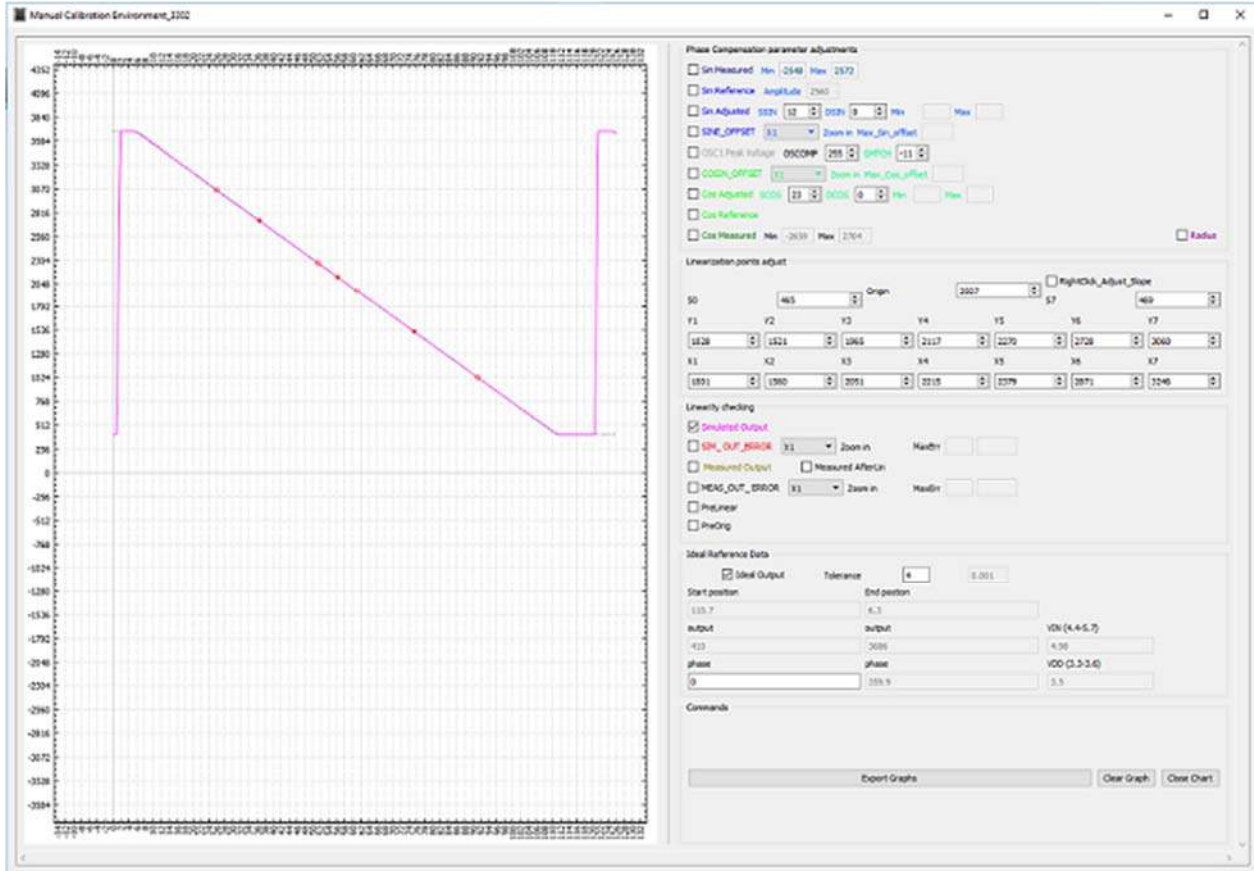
Manual Calibration Environment_3302

4352
4096
3840
3584
3328
3072
2816
2560
2304
2048
1792
1536
1280
1024
768
512
256
0
-256
-512
-768
-1024
-1280
-1536
-1792
-2048
-2304
-2560
-2816
-3072
-3328
-3584

Phase Compensation parameter adjustments
Sin Measured Min -2548 Max 2572
Sin Reference Amplitude 2560
Sin Adjusted SSIN 12 DSIN 8 Min Max
SINE_OFFSET X1 Zoom in Max_Sin_offset
OSC1 Peak Voltage OSCCOMP 255 DPITCH -11
COSIN_OFFSET X1 Zoom in Max_Cos_offset
Cos Adjusted SCOS 23 DCOS 0 Min Max
Cos Reference
Cos Measured Min -2639 Max 2704
Radius

Linearization points adjust
RightClick_Adjust_Slope
S0 465 Origin 3507 S7 469
Y1 Y2 Y3 Y4 Y5 Y6 Y7
1528 1521 1965 2117 2270 2728 3060
X1 X2 X3 X4 X5 X6 X7
1551 1560 2051 2215 2379 3871 3246

Linearity checking
Simulated Output
SIM_OUT_ERROR X1 Zoom in MaxErr
Measured Output Measured AfterLin
MEAS_OUT_ERROR X1 Zoom in MaxErr
PreLinear
PreOrig

Ideal Reference Data
Ideal Output Tolerance 4 0.001
Start position 115.7
End position 6.3
output 410
output 3686
VIN (4.4-5.7) 4.98
phase 0
phase 359.9
VDD (3.3-3.6) 3.5

Commands
Export Graphs
Clear Graph
Close Chart